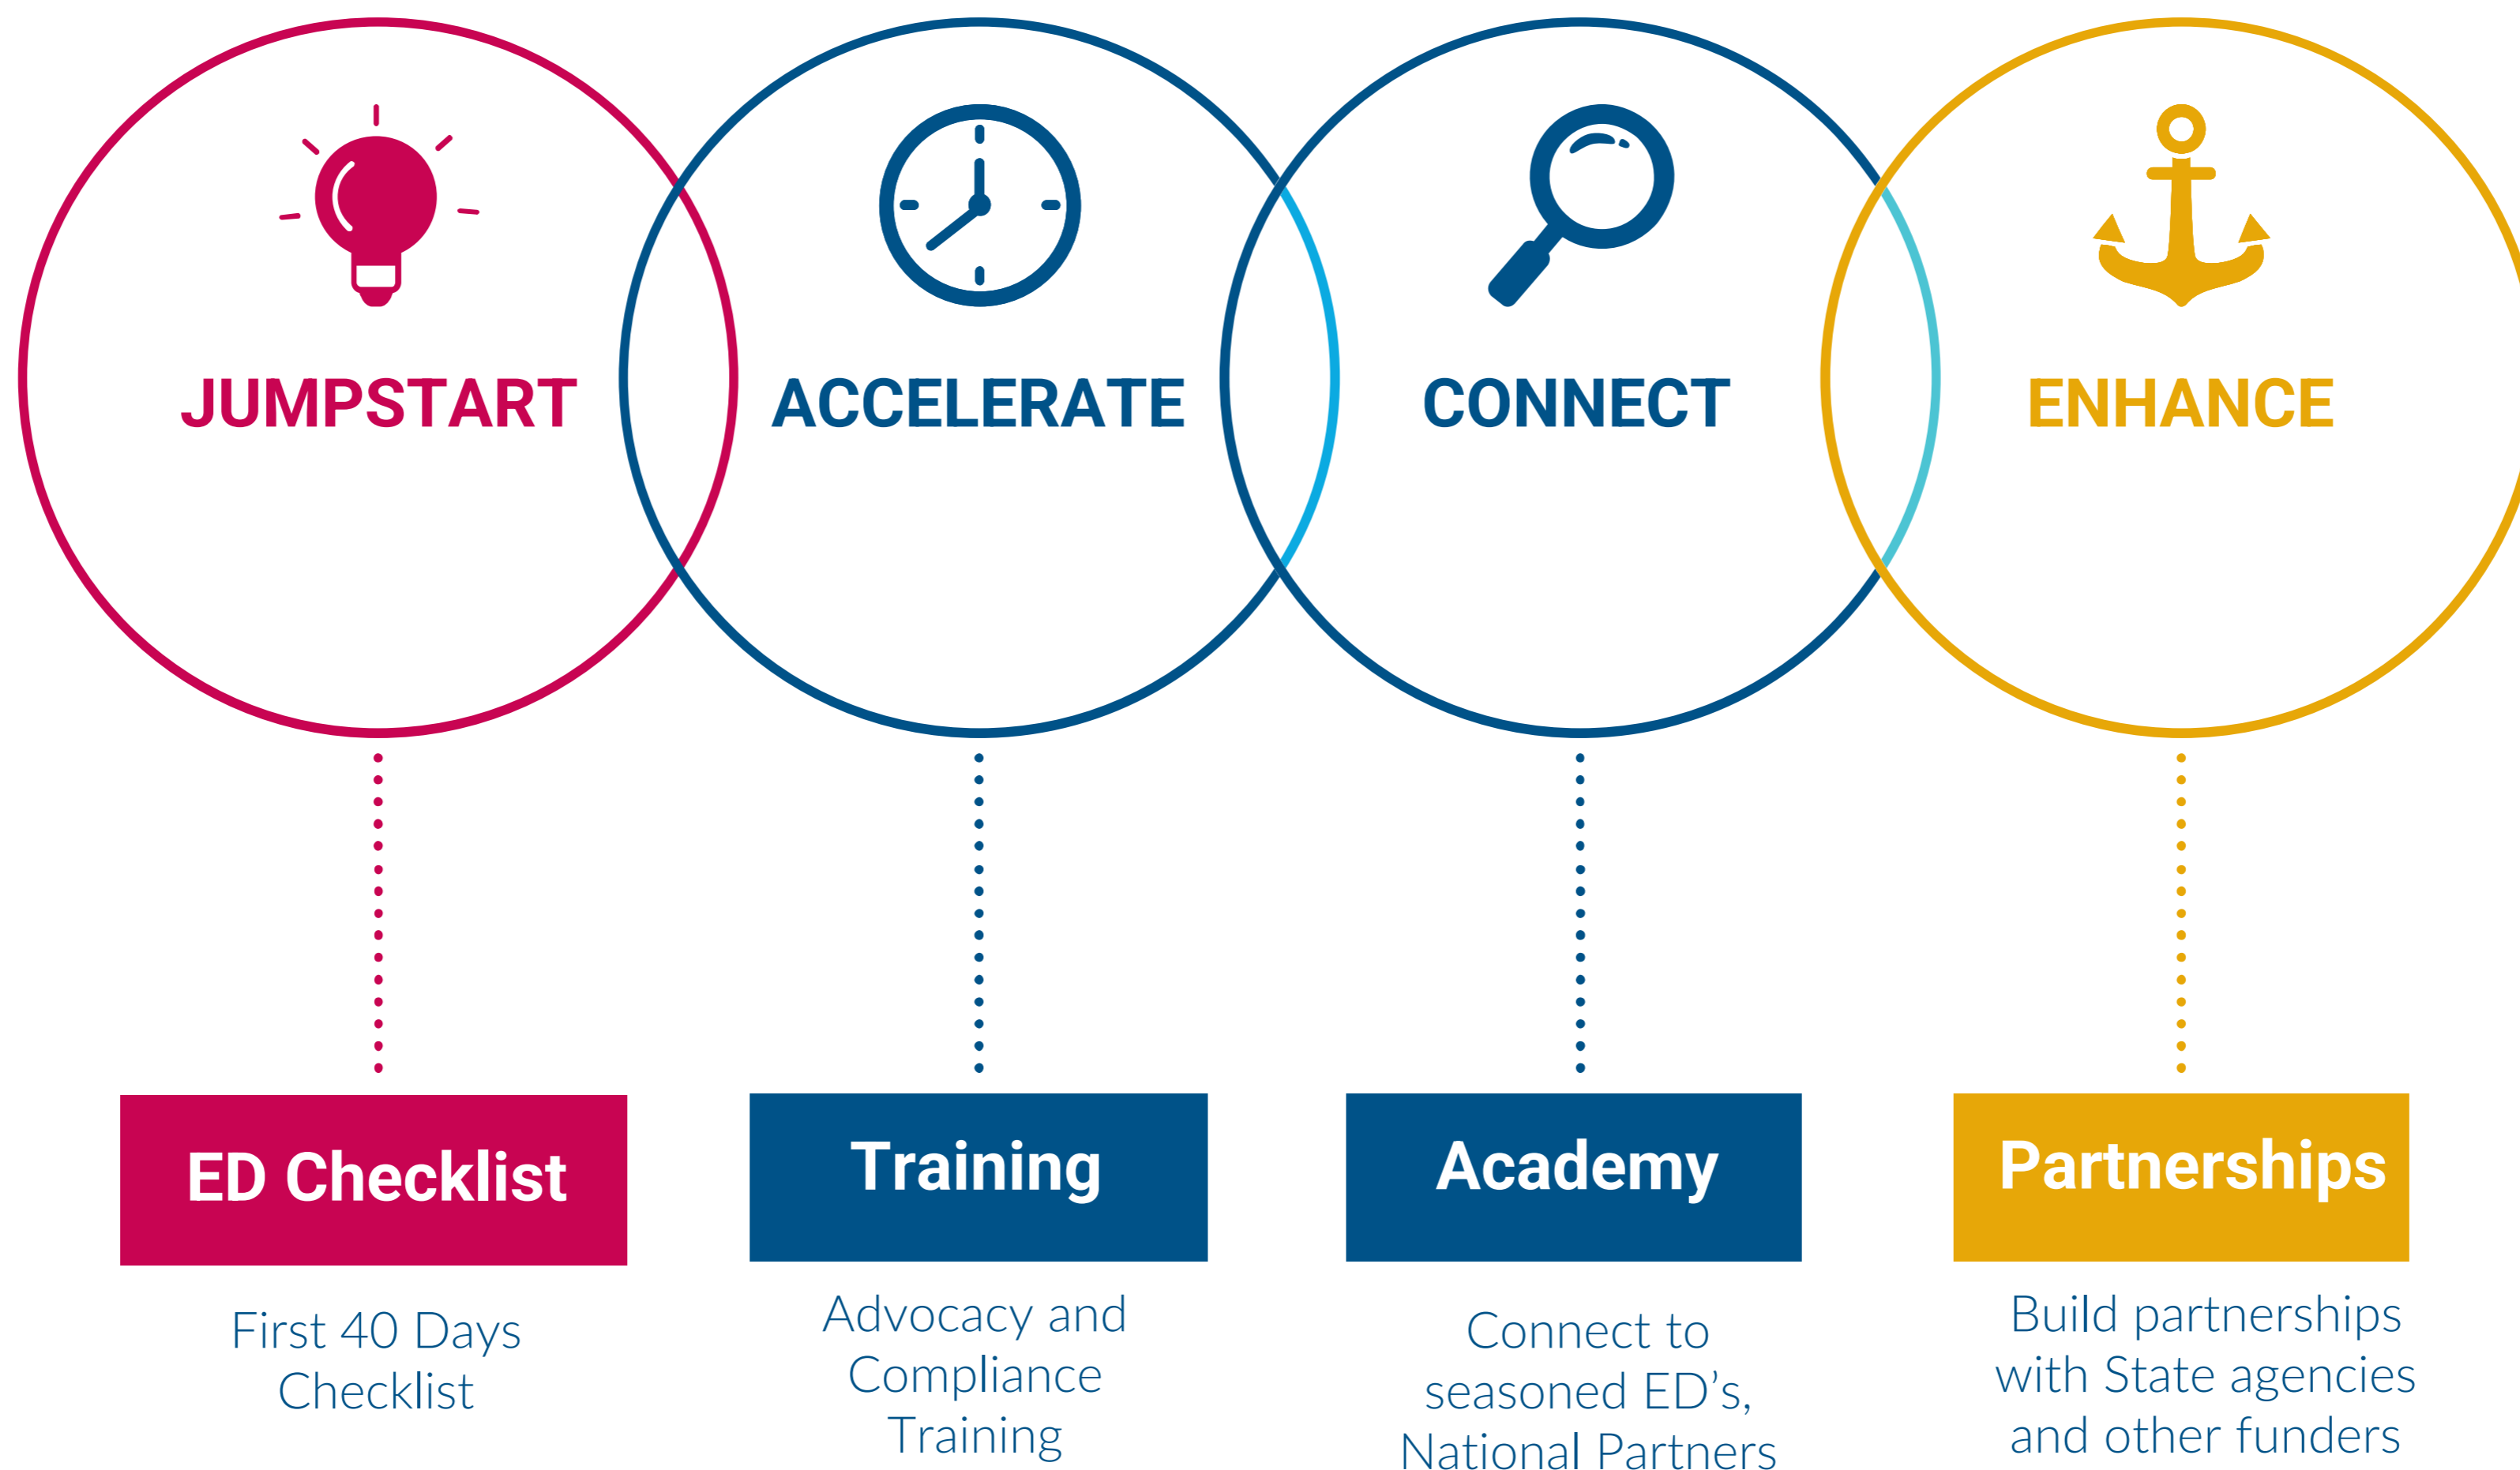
JUMPSTART

ACCELERATE

CONNECT

ENHANCE

ED Checklist

First 40 Days Checklist

Training

Advocacy and Compliance Training

Academy

Connect to seasoned ED's, National Partners

Partnerships

Build partnerships with State agencies and other funders